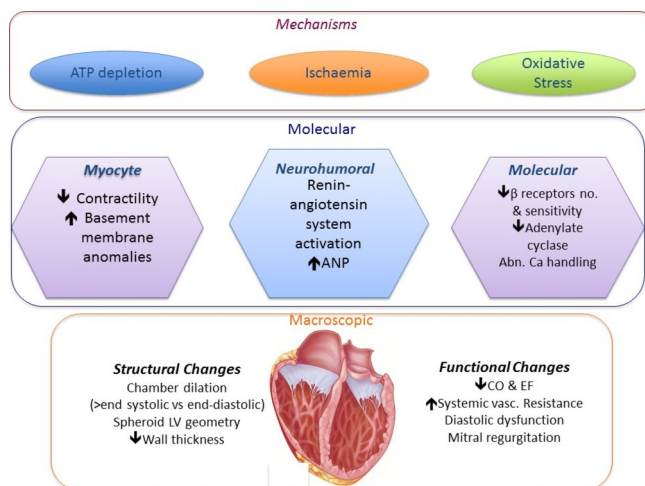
Mechanisms

ATP depletion

Ischaemia

Oxidative Stress

Molecular

Myocyte
↓ Contractility
↑ Basement membrane anomalies

Neurohumoral
Renin-angiotensin system activation
↑ANP

Molecular
↓β receptors no. & sensitivity
↓Adenylate cyclase
Abn. Ca handling

Macroscopic

Structural Changes
Chamber dilation
(>end systolic vs end-diastolic)
Spheroid LV geometry
↓Wall thickness

Functional Changes
↓CO & EF
↑Systemic vasc. Resistance
Diastolic dysfunction
Mitral regurgitation